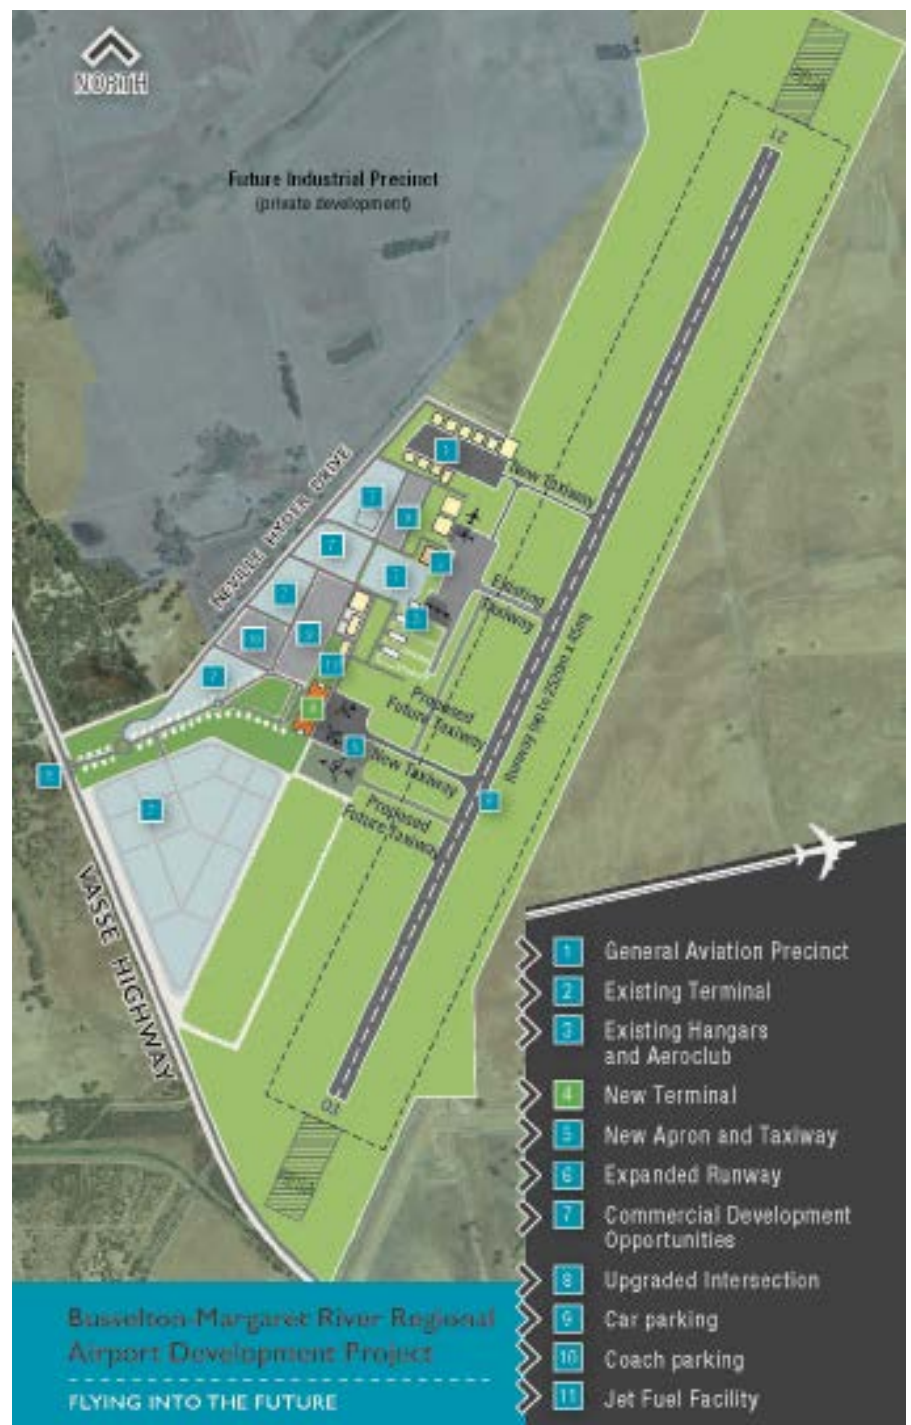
NORTH

Future Industrial Precinct
(private development)

NEVILLE HYDER DRIVE

New Taxiway

Existing Taxiway

Proposed Future Taxiway

New Taxiway

Proposed Future Taxiway

Runway up to 2520m x 45m

21

03

VASSE HIGHWAY

1 General Aviation Precinct
2 Existing Terminal
3 Existing Hangars and Aeroclub
4 New Terminal
5 New Apron and Taxiway
6 Expanded Runway
7 Commercial Development Opportunities
8 Upgraded Intersection
9 Car parking
10 Coach parking
11 Jet Fuel Facility

Busselton-Margaret River Regional Airport Development Project

FLYING INTO THE FUTURE